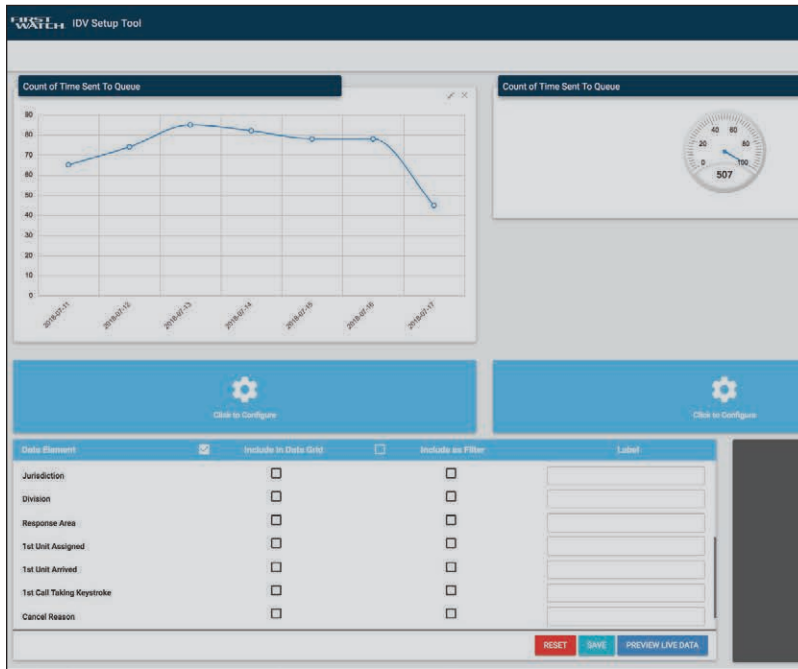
FIRST WATCH IDV Setup Tool

Count of Time Sent To Queue

90
80
70
60
50
40
30
20
10
0

2018-07-11
2018-07-12
2018-07-13
2018-07-14
2018-07-15
2018-07-16
2018-07-17

Count of Time Sent To Queue

0
20
40
60
80
100
507

Click to Configure

Click to Configure

| Data Element | Include in Data Grid | Include as Filter | Label |
|---|---|---|---|
| Jurisdiction | | | |
| Division | | | |
| Response Area | | | |
| 1st Unit Assigned | | | |
| 1st Unit Arrived | | | |
| 1st Call Taking Keystroke | | | |
| Cancel Reason | | | |

RESET SAVE PREVIEW LIVE DATA